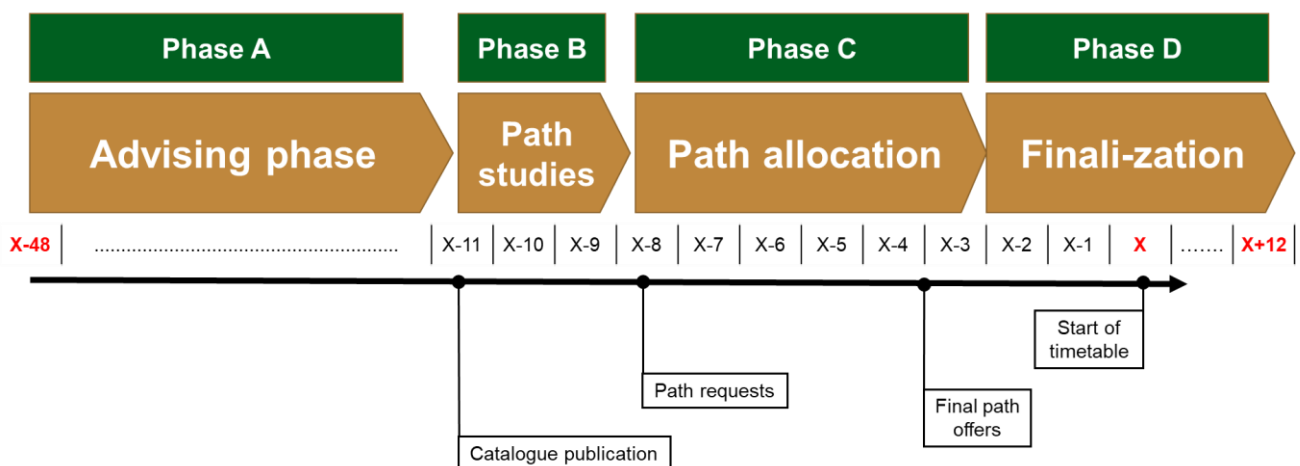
Phase A

Phase B

Phase C

Phase D

Advising phase

Path studies

Path allocation

Finali-zation

X-48 | ........................................................................... | X-11 | X-10 | X-9 | X-8 | X-7 | X-6 | X-5 | X-4 | X-3 | X-2 | X-1 | X | ....... | X+12

Start of timetable

Path requests

Final path offers

Catalogue publication